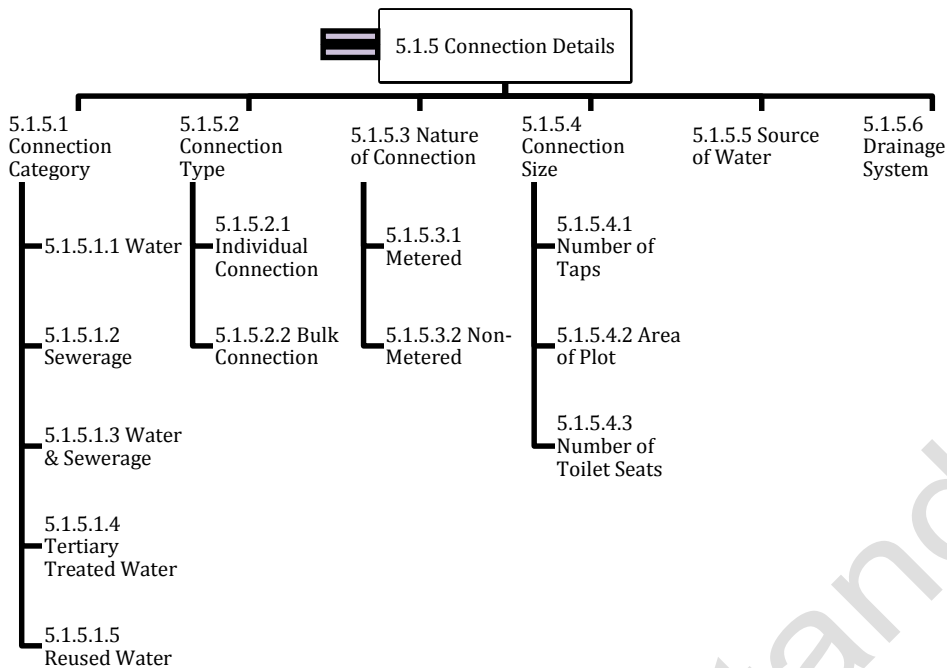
5.1.5 Connection Details

5.1.5.1 Connection Category

5.1.5.1.1 Water

5.1.5.1.2 Sewerage

5.1.5.1.3 Water & Sewerage

5.1.5.1.4 Tertiary Treated Water

5.1.5.1.5 Reused Water

5.1.5.2 Connection Type

5.1.5.2.1 Individual Connection

5.1.5.2.2 Bulk Connection

5.1.5.3 Nature of Connection

5.1.5.3.1 Metered

5.1.5.3.2 Non-Metered

5.1.5.4 Connection Size

5.1.5.4.1 Number of Taps

5.1.5.4.2 Area of Plot

5.1.5.4.3 Number of Toilet Seats

5.1.5.5 Source of Water

5.1.5.6 Drainage System